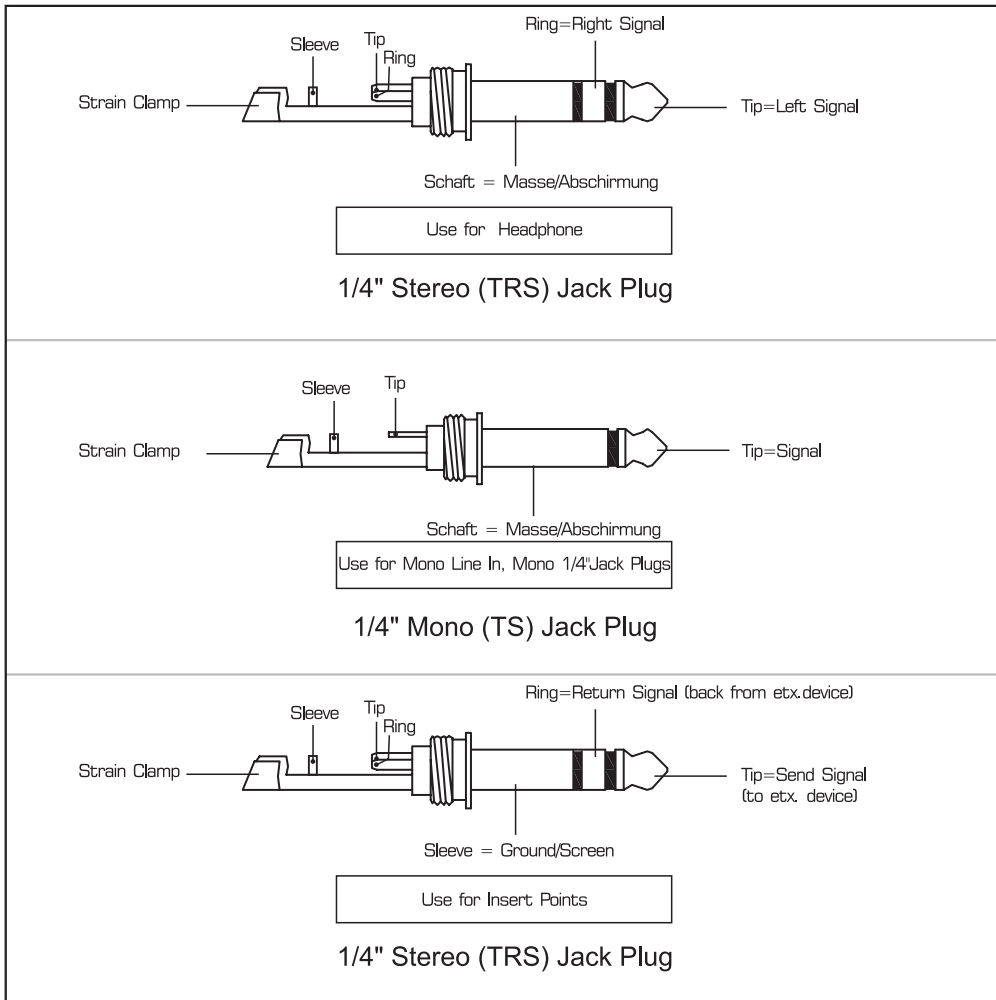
Ring=Right Signal

Sleeve

Tip

Ring

Strain Clamp

Tip=Left Signal

Schaft = Masse/Abschirmung

Use for Headphone

1/4" Stereo (TRS) Jack Plug

Sleeve

Tip

Strain Clamp

Tip=Signal

Schaft = Masse/Abschirmung

Use for Mono Line In, Mono 1/4"Jack Plugs

1/4" Mono (TS) Jack Plug

Ring=Return Signal (back from etx.device)

Sleeve

Tip

Ring

Strain Clamp

Tip=Send Signal (to etx. device)

Sleeve = Ground/Screen

Use for Insert Points

1/4" Stereo (TRS) Jack Plug